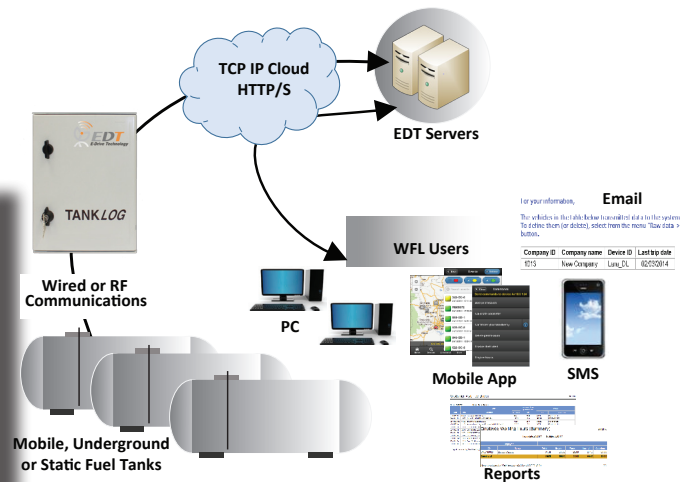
TCP IP Cloud
HTTP/S

EDT Servers

EDT
E-Drive Technology

TANKLOG

Wired or RF Communications

WFL Users

PC

Email

For your information,

The vehicles in the table below transmitted data to the system. To define them (or delete), select from the menu "Raw data > button.

| Company ID | Company name | Device ID | Last trip date |
|---|---|---|---|
| 1215 | New Company | Luna_DL | 02/23/2014 |

Mobile App

SMS

Mobile, Underground or Static Fuel Tanks

Reports